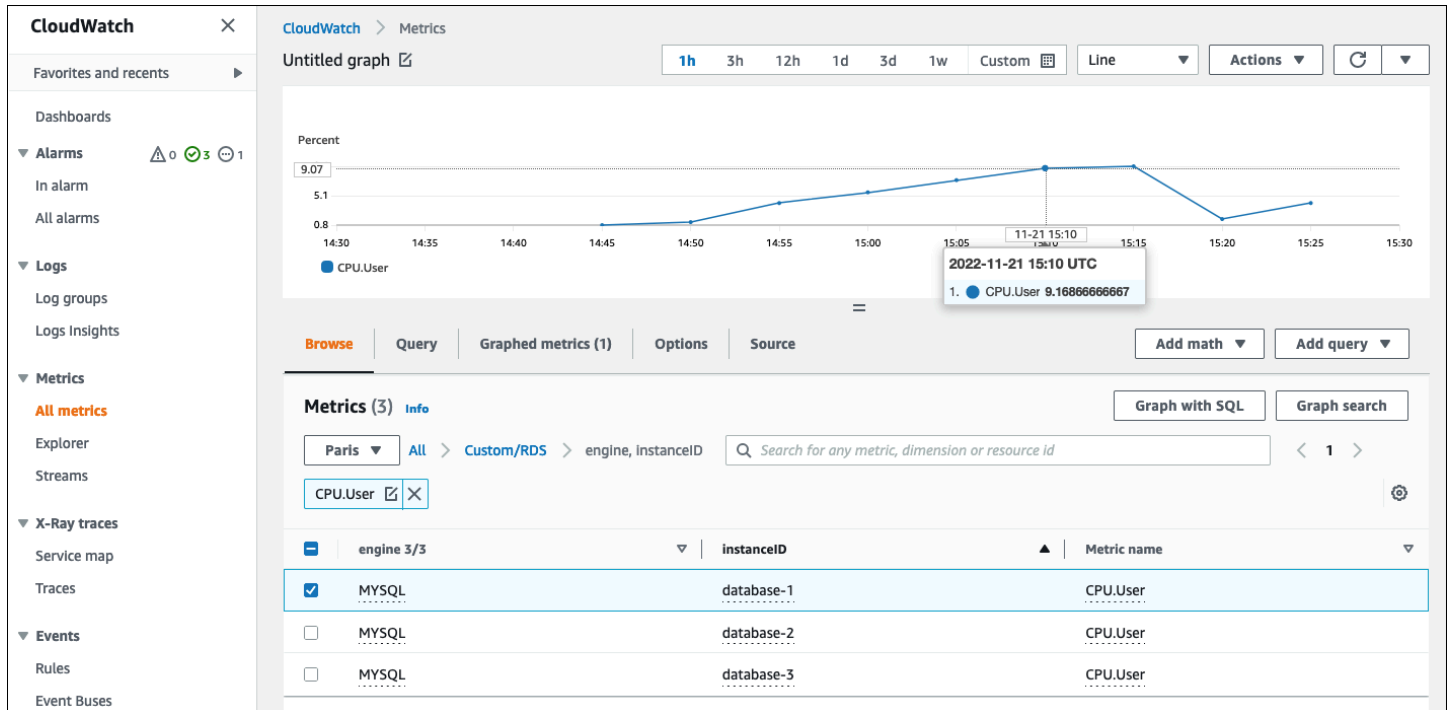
CloudWatch ×

Favorites and recents ▶

Dashboards

▼ Alarms ⚠0 ✓3 ⋯1

In alarm

All alarms

▼ Logs

Log groups

Logs Insights

▼ Metrics

All metrics

Explorer

Streams

▼ X-Ray traces

Service map

Traces

▼ Events

Rules

Event Buses

CloudWatch > Metrics

Untitled graph

1h 3h 12h 1d 3d 1w Custom

Line ▼

Actions ▼

Percent

9.07

5.1

0.8

14:30 14:35 14:40 14:45 14:50 14:55 15:00 15:05 11-21 15:10 15:15 15:20 15:25 15:30

CPU.User

2022-11-21 15:10 UTC

1. CPU.User 9.16866666667

Browse Query Graphed metrics (1) Options Source

Add math ▼ Add query ▼

Metrics (3) Info

Graph with SQL Graph search

Paris ▼ All > Custom/RDS > engine, instanceID

Search for any metric, dimension or resource id

< 1 >

CPU.User

| | engine 3/3 | instanceID | Metric name |
|---|---|---|---|
| ☑ | MYSQL | database-1 | CPU.User |
| ☐ | MYSQL | database-2 | CPU.User |
| ☐ | MYSQL | database-3 | CPU.User |